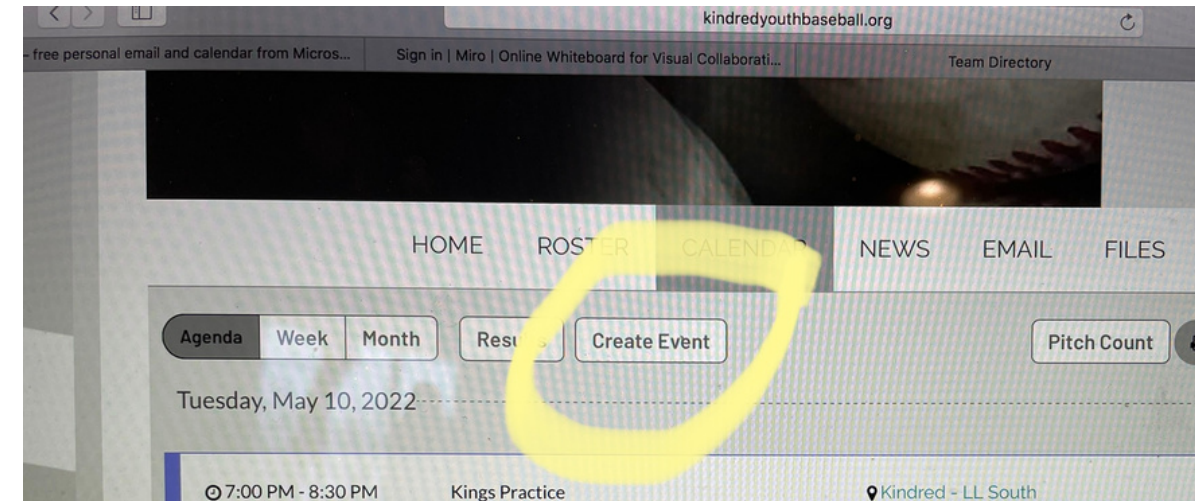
kindredyouthbaseball.org

- free personal email and calendar from Micros...
Sign in | Miro | Online Whiteboard for Visual Collaborati...
Team Directory

HOME
ROSTER
CALENDAR
NEWS
EMAIL
FILES

Agenda
Week
Month
Resu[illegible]s
Create Event
Pitch Count

Tuesday, May 10, 2022

7:00 PM - 8:30 PM
Kings Practice
Kindred - LL South